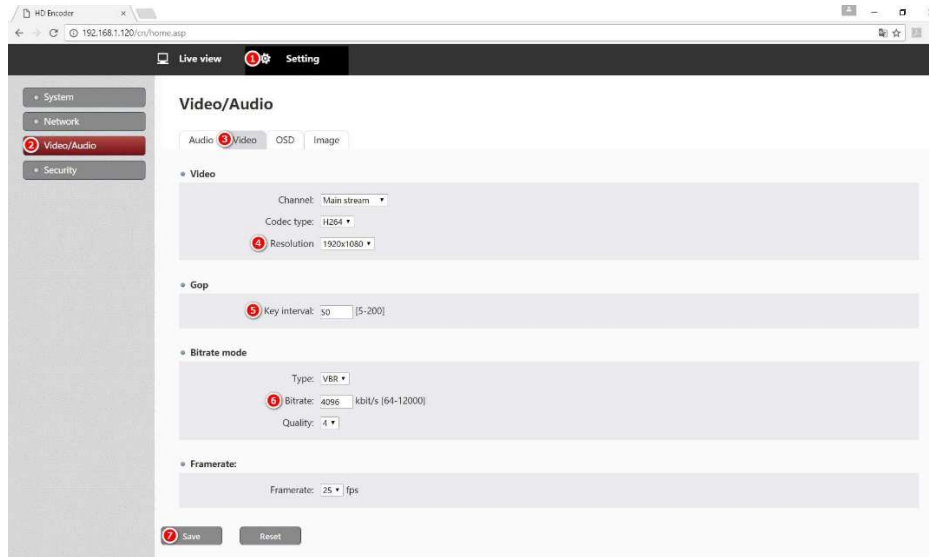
HD Encoder ×

192.168.1.120/cn/home.asp

Live view ① Setting

System
Network
② Video/Audio
Security

Video/Audio

Audio ③ Video OSD Image

Video

Channel: Main stream
Codec type: H264
④ Resolution 1920x1080

Gop

⑤ Key interval: 50 [5-200]

Bitrate mode

Type: VBR
⑥ Bitrate: 4096 kbit/s [64-12000]
Quality: 4

Framerate:

Framerate: 25 fps

⑦ Save Reset